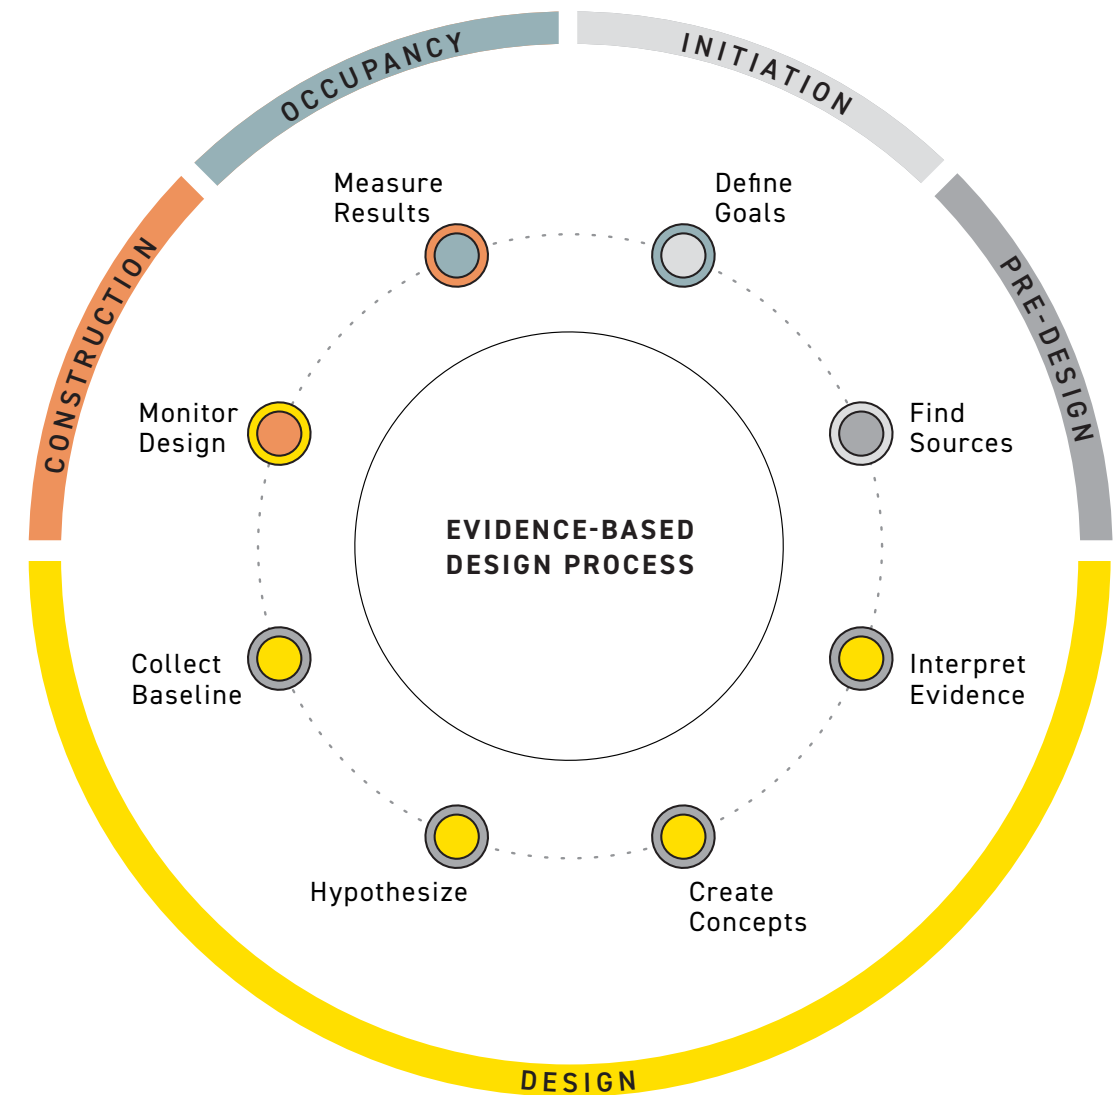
OCCUPANCY

INITIATION

PRE-DESIGN

DESIGN

CONSTRUCTION

Measure Results

Define Goals

Find Sources

Interpret Evidence

Create Concepts

Hypothesize

Collect Baseline

Monitor Design

EVIDENCE-BASED DESIGN PROCESS